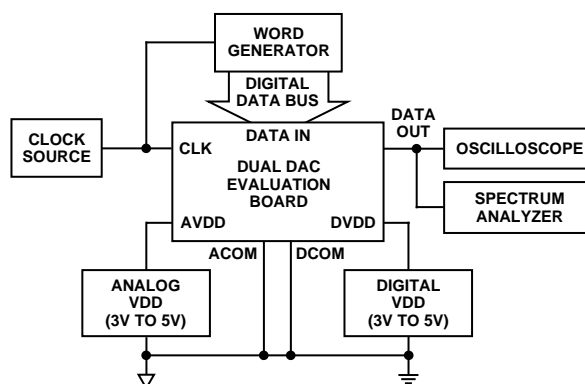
WORD GENERATOR

DIGITAL DATA BUS

CLOCK SOURCE

CLK

DATA IN

DUAL DAC EVALUATION BOARD

DATA OUT

OSCILLOSCOPE

SPECTRUM ANALYZER

AVDD

DVDD

ACOM

DCOM

ANALOG VDD (3V TO 5V)

DIGITAL VDD (3V TO 5V)